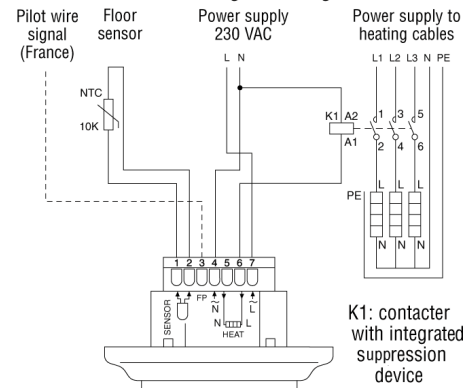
Pilot wire signal (France)

Floor sensor

Power supply 230 VAC

Power supply to heating cables

L N

L1 L2 L3 N PE

NTC

10K

K1 A2

A1

1 3 5

2 4 6

PE

L L L

N N N

1 2 3 4 5 6 7

SENSOR

FP

N

N L

HEAT

L

K1: contacter with integrated suppression device